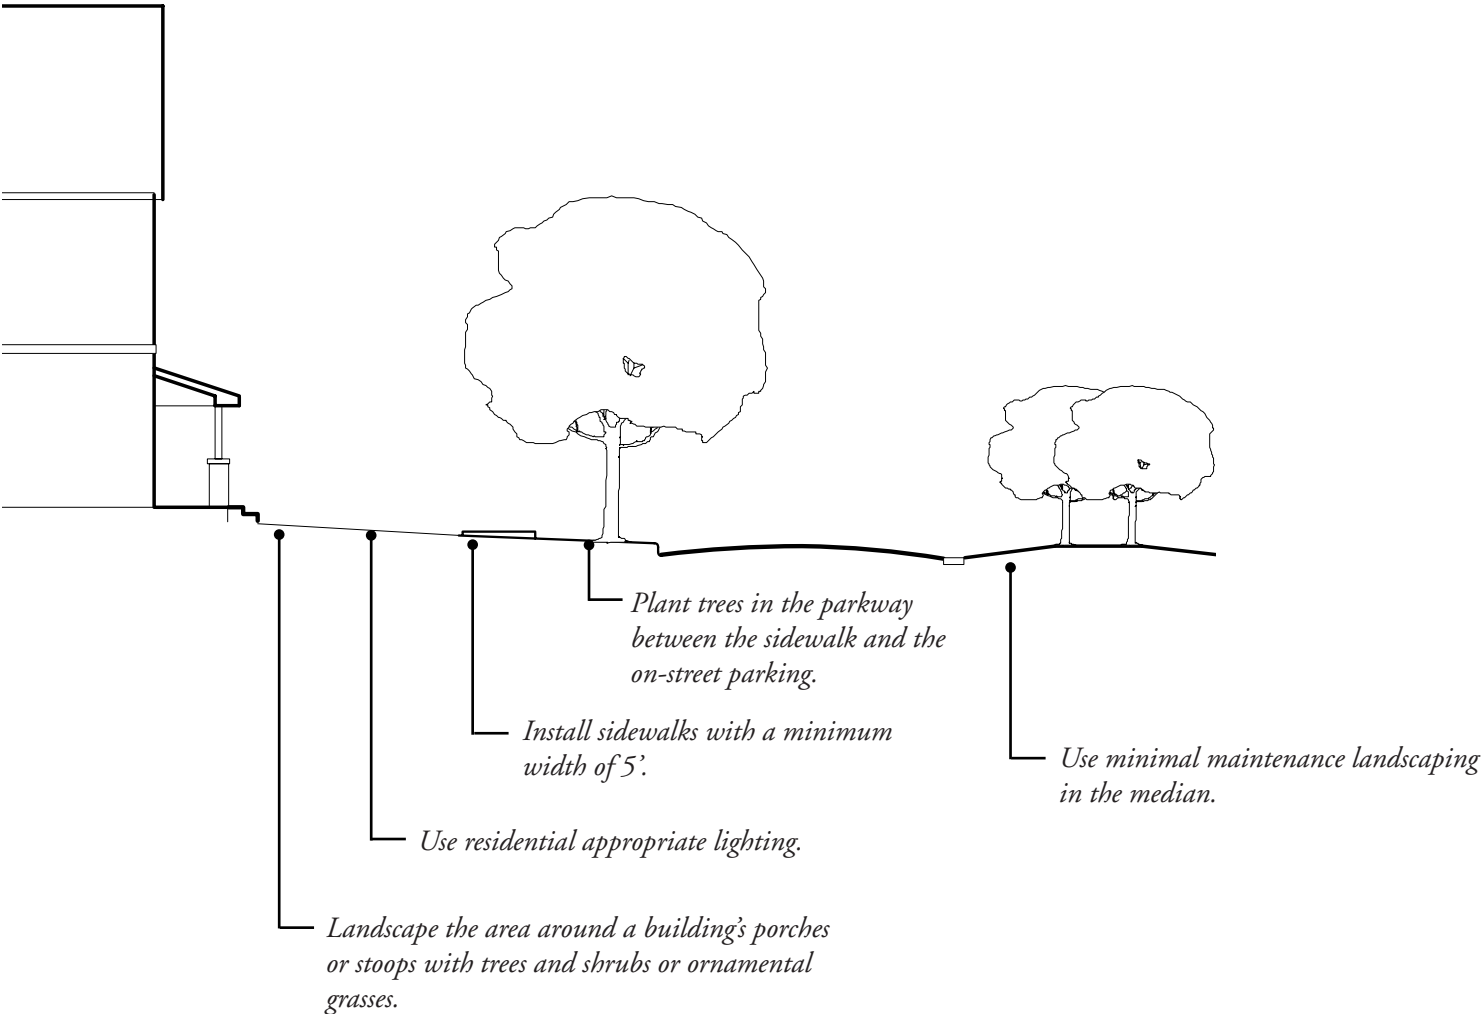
Plant trees in the parkway between the sidewalk and the on-street parking.

Install sidewalks with a minimum width of 5'.

Use minimal maintenance landscaping in the median.

Use residential appropriate lighting.

Landscape the area around a building's porches or stoops with trees and shrubs or ornamental grasses.